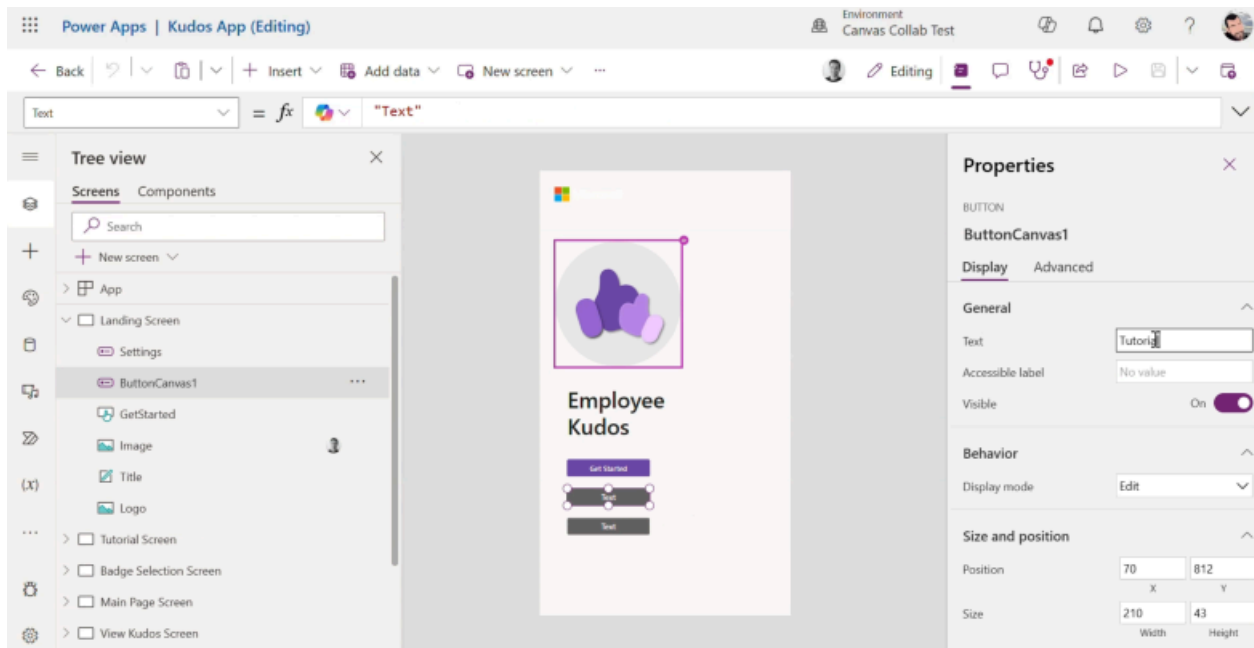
Power Apps | Kudos App (Editing)

Environment
Canvas Collab Test

← Back | Insert | Add data | New screen | ···

Editing

Text = $fx$ "Text"

Tree view

Screens Components

Search

+ New screen

App

Landing Screen

Settings

ButtonCanvas1 ···

GetStarted

Image

Title

Logo

Tutorial Screen

Badge Selection Screen

Main Page Screen

View Kudos Screen

Employee Kudos

Get Started

Text

Text

Properties

BUTTON

ButtonCanvas1

Display Advanced

General

Text Tutorig

Accessible label No value

Visible On

Behavior

Display mode Edit

Size and position

Position 70 812
X Y

Size 210 43
Width Height